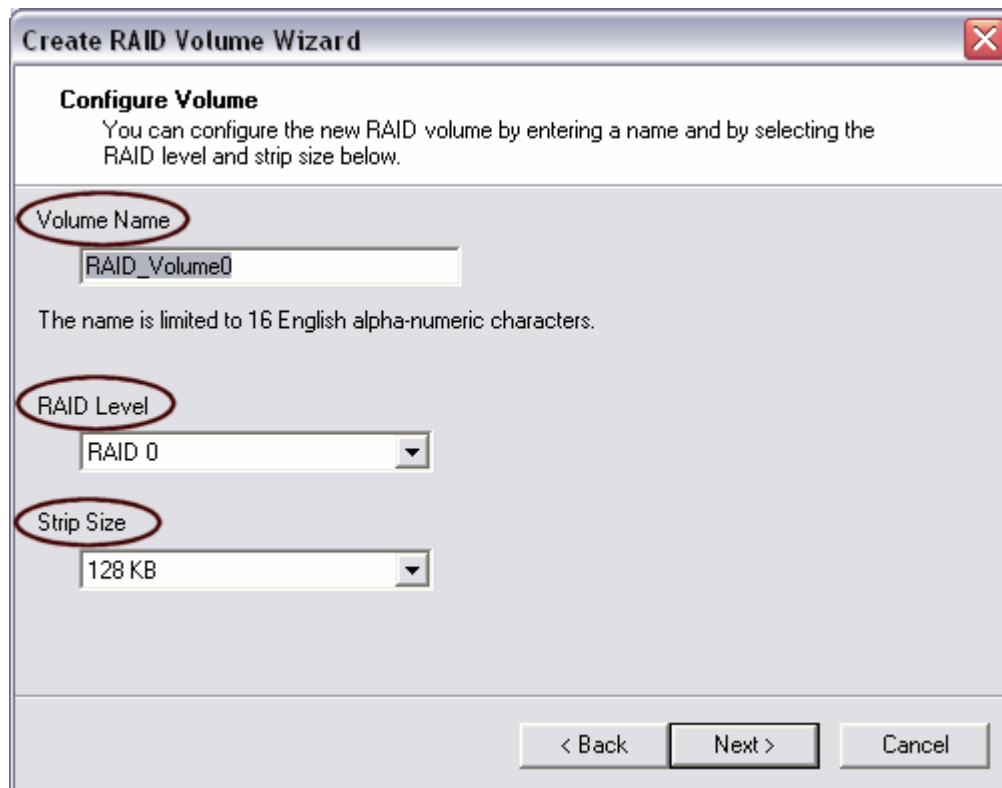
Create RAID Volume Wizard

Configure Volume
You can configure the new RAID volume by entering a name and by selecting the RAID level and strip size below.

Volume Name

RAID_Volume0

The name is limited to 16 English alpha-numeric characters.

RAID Level

RAID 0

Strip Size

128 KB

< Back
Next >
Cancel